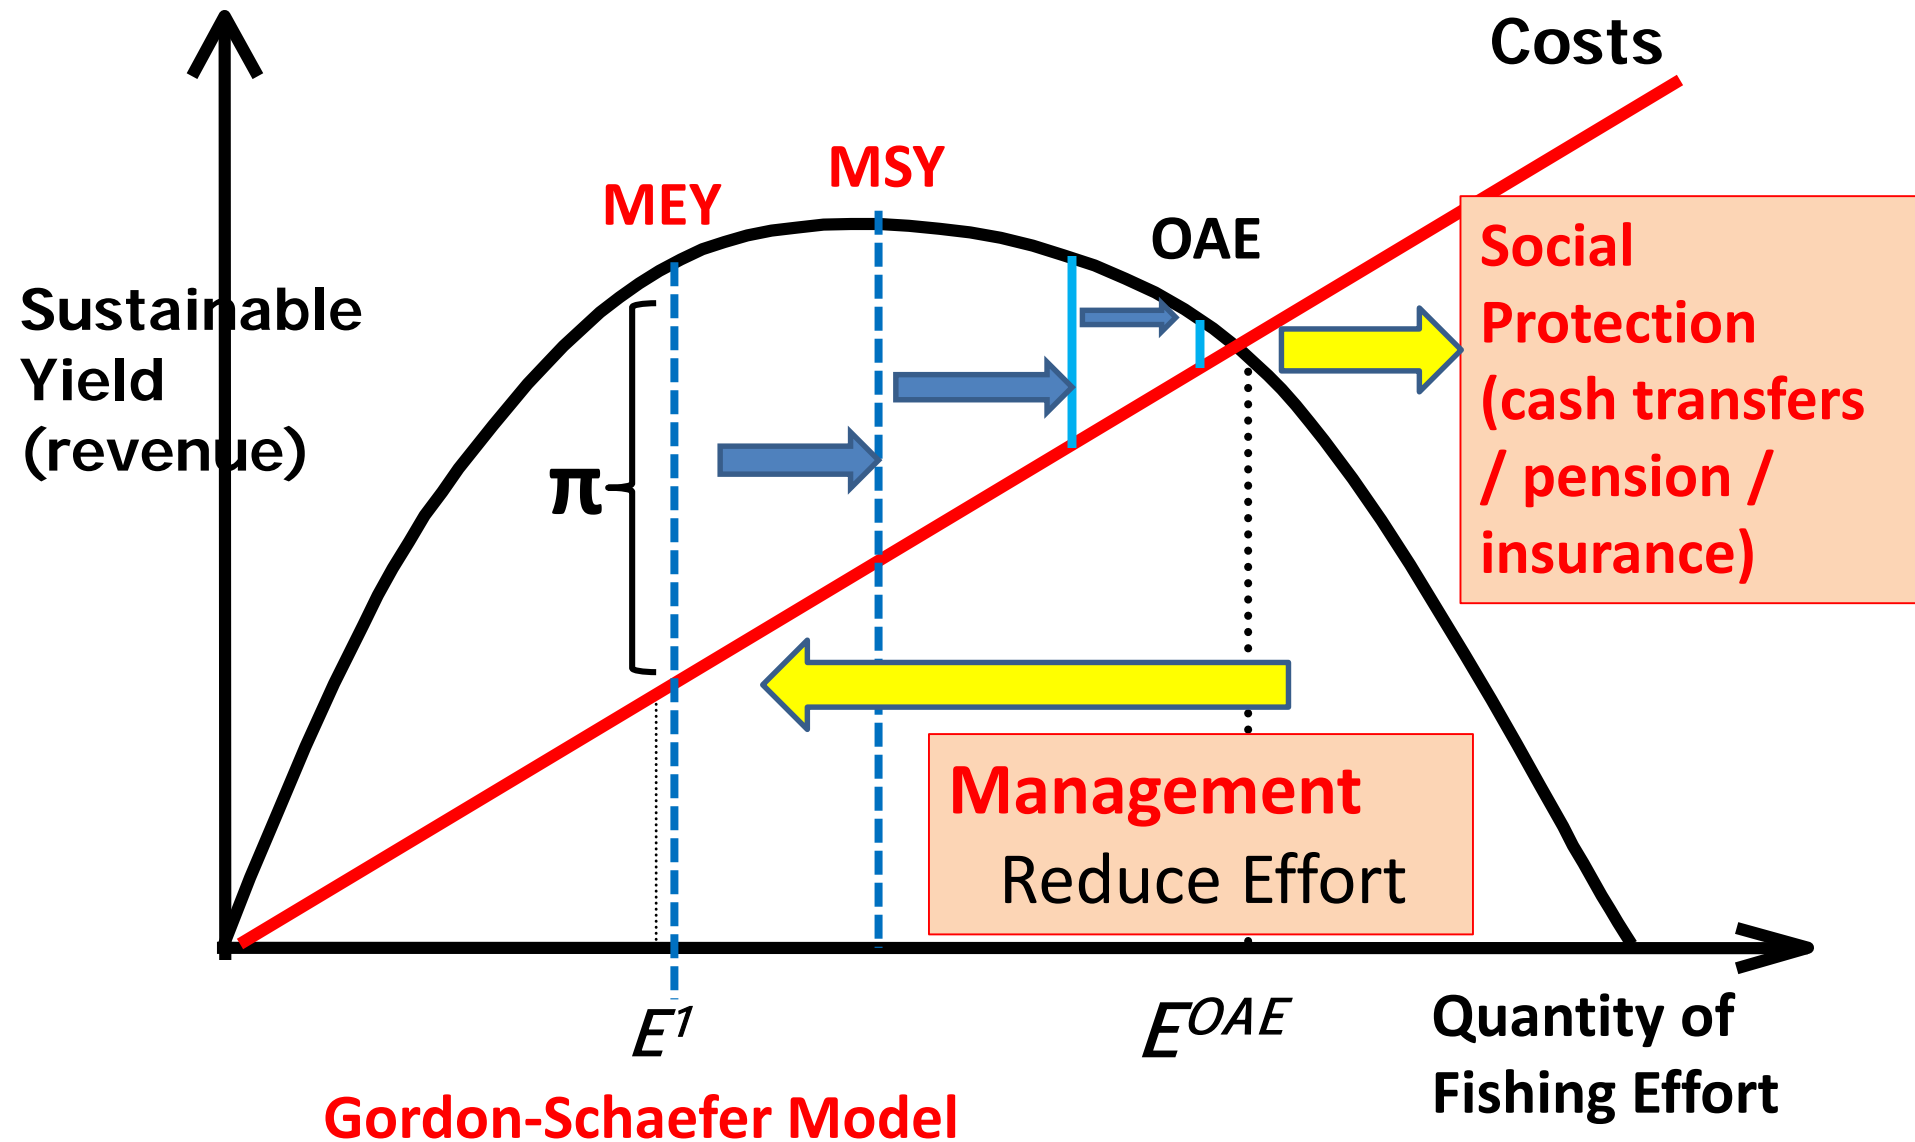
Costs

MSY

MEY

OAE

Sustainable Yield (revenue)

$\pi$

Social Protection (cash transfers / pension / insurance)

Management
Reduce Effort

$E^1$

$E^{OAE}$

Quantity of Fishing Effort

Gordon-Schaefer Model